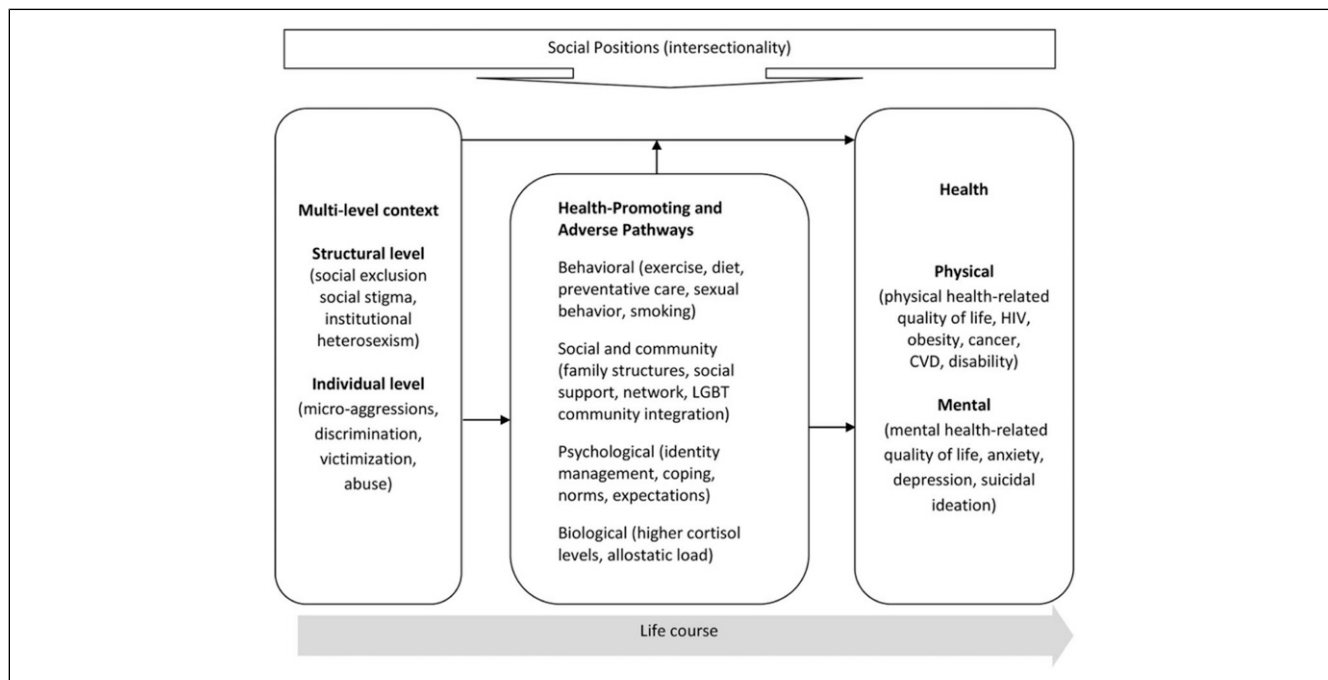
Social Positions (intersectionality)

Multi-level context

Structural level
(social exclusion social stigma, institutional heterosexism)

Individual level
(micro-aggressions, discrimination, victimization, abuse)

Health-Promoting and Adverse Pathways

Behavioral (exercise, diet, preventative care, sexual behavior, smoking)

Social and community (family structures, social support, network, LGBT community integration)

Psychological (identity management, coping, norms, expectations)

Biological (higher cortisol levels, allostatic load)

Health

Physical
(physical health-related quality of life, HIV, obesity, cancer, CVD, disability)

Mental
(mental health-related quality of life, anxiety, depression, suicidal ideation)

Life course